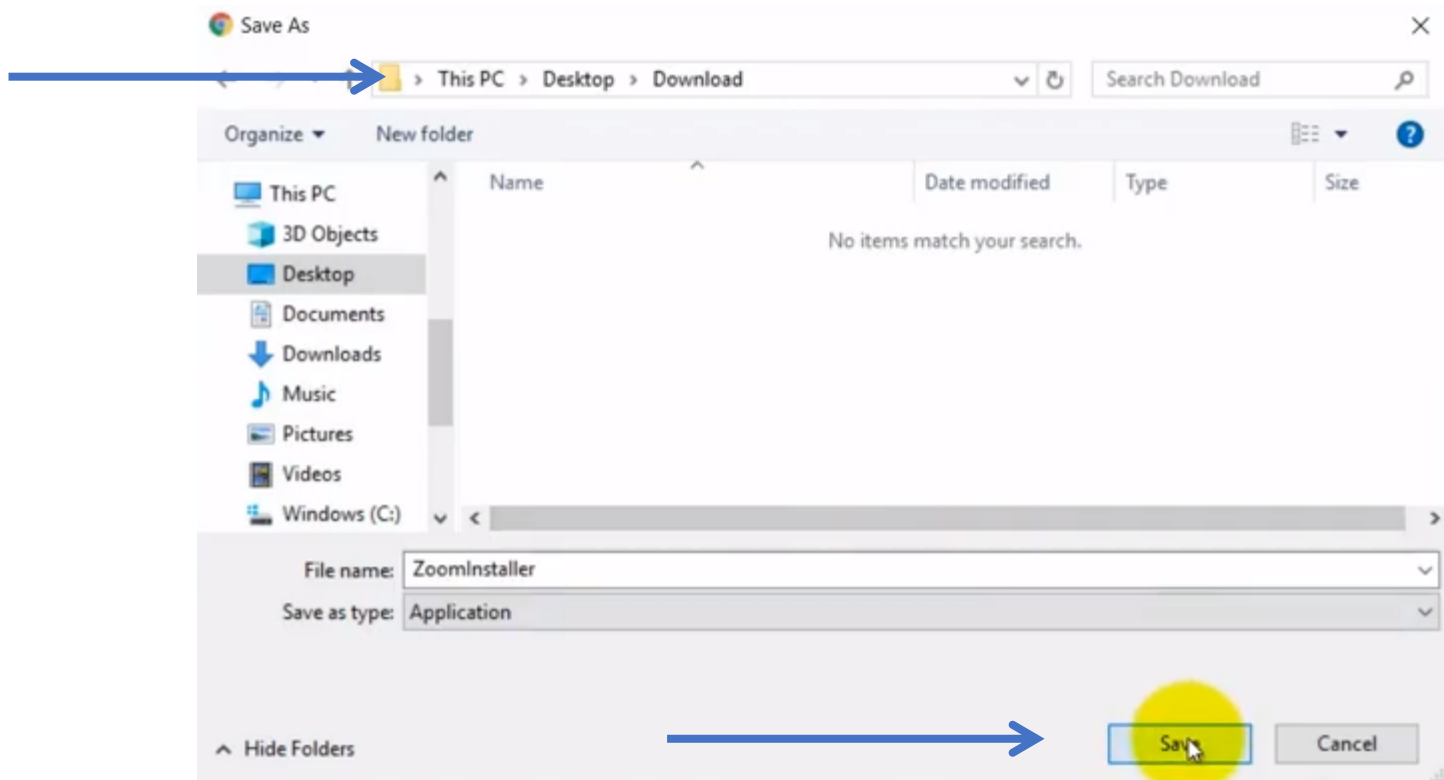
Save As

> This PC > Desktop > Download

Search Download

Organize ▾ New folder

This PC
3D Objects
Desktop
Documents
Downloads
Music
Pictures
Videos
Windows (C:)

| Name | Date modified | Type | Size |
|---|---|---|---|

No items match your search.

File name: ZoomInstaller

Save as type: Application

Hide Folders

Save

Cancel